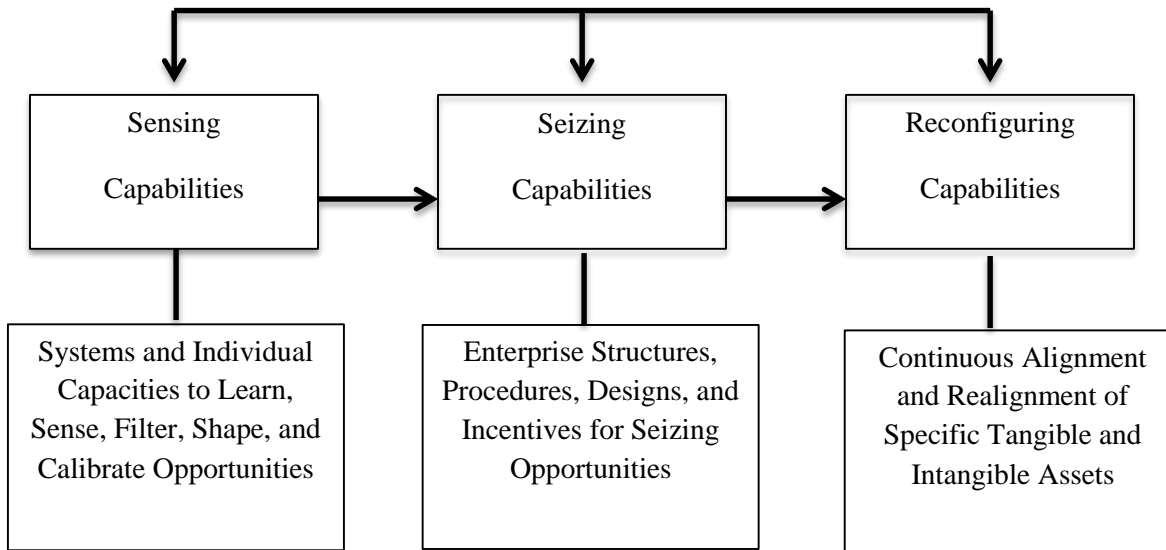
Sensing Capabilities

Seizing Capabilities

Reconfiguring Capabilities

Systems and Individual Capacities to Learn, Sense, Filter, Shape, and Calibrate Opportunities

Enterprise Structures, Procedures, Designs, and Incentives for Seizing Opportunities

Continuous Alignment and Realignment of Specific Tangible and Intangible Assets